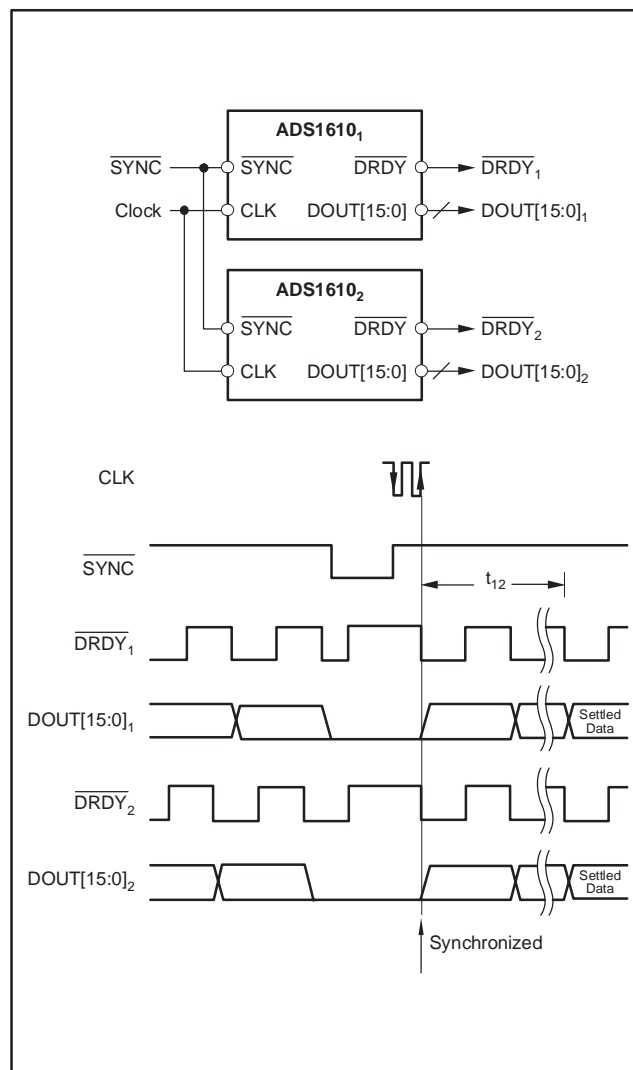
$ADS1610_1$

$\overline{SYNC}$

$\overline{SYNC}$

$\overline{DRDY}$

$\overline{DRDY}_1$

Clock

CLK

DOUT[15:0]

$DOUT[15:0]_1$

$ADS1610_2$

$\overline{SYNC}$

$\overline{DRDY}$

$\overline{DRDY}_2$

CLK

DOUT[15:0]

$DOUT[15:0]_2$

CLK

$\overline{SYNC}$

$t_{12}$

$\overline{DRDY}_1$

$DOUT[15:0]_1$

Settled Data

$\overline{DRDY}_2$

$DOUT[15:0]_2$

Settled Data

Synchronized